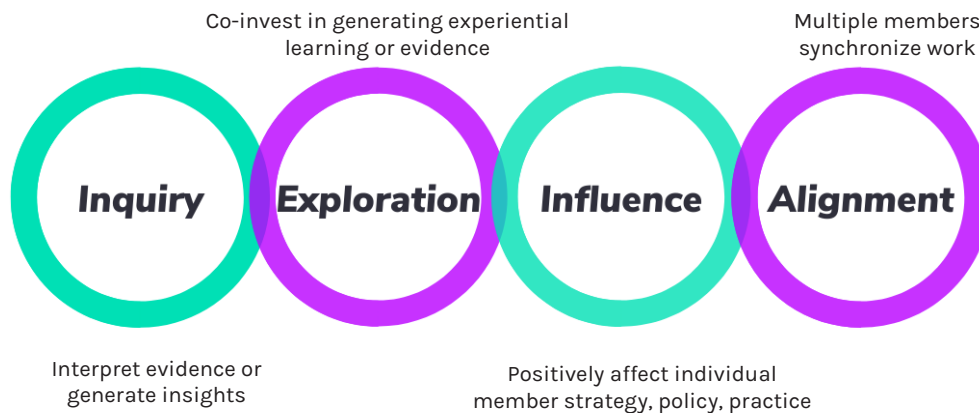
Co-invest in generating experiential learning or evidence

Multiple members synchronize work

Inquiry

Exploration

Influence

Alignment

Interpret evidence or generate insights

Positively affect individual member strategy, policy, practice